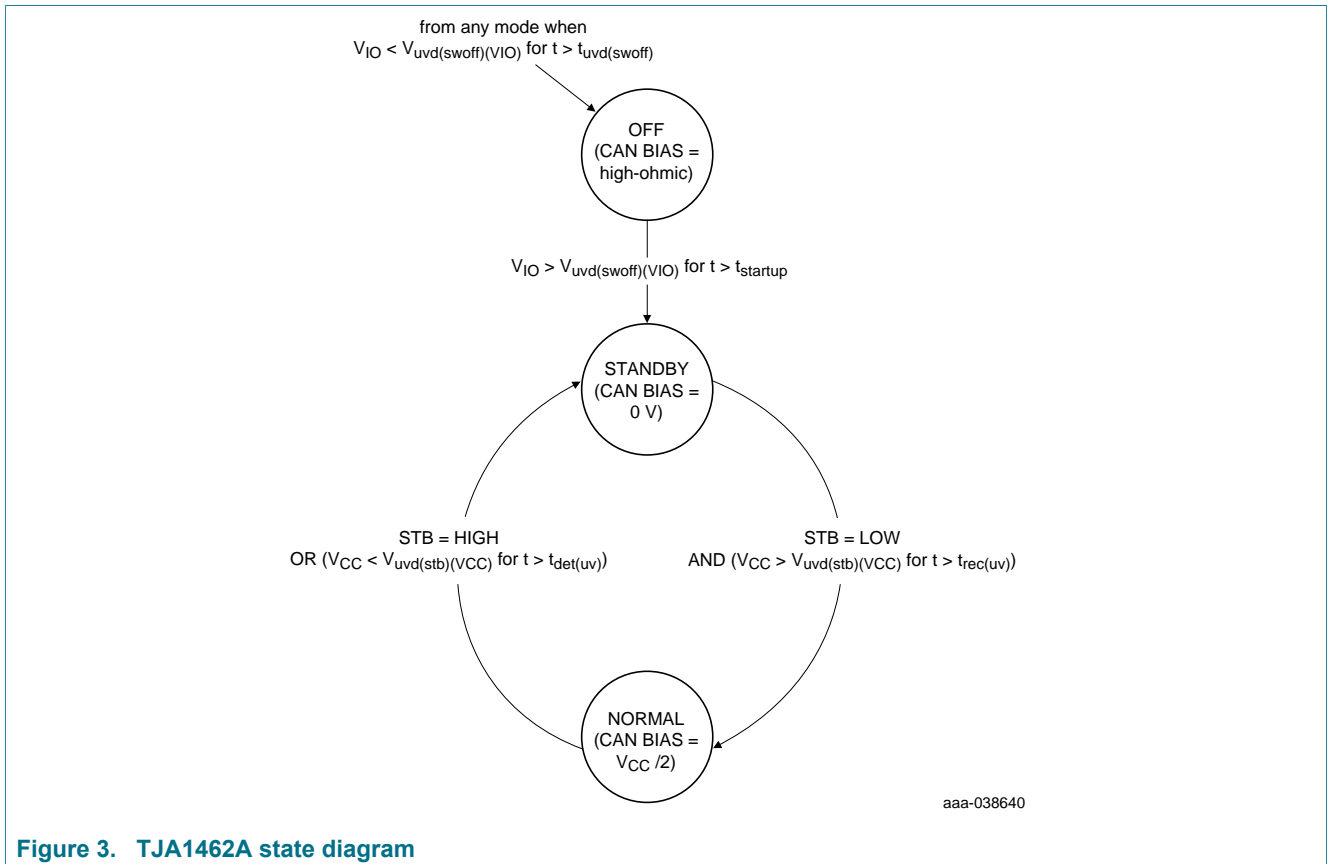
from any mode when
$V_{IO} < V_{uvd(swoff)(VIO)}$ for $t > t_{uvd(swoff)}$

OFF
(CAN BIAS =
high-ohmic)

$V_{IO} > V_{uvd(swoff)(VIO)}$ for $t > t_{startup}$

STANDBY
(CAN BIAS =
0 V)

STB = HIGH
OR ($V_{CC} < V_{uvd(stb)(VCC)}$ for $t > t_{det(uv)}$)

STB = LOW
AND ($V_{CC} > V_{uvd(stb)(VCC)}$ for $t > t_{rec(uv)}$)

NORMAL
(CAN BIAS =
$V_{CC}$ /2)

aaa-038640

Figure 3. TJA1462A state diagram